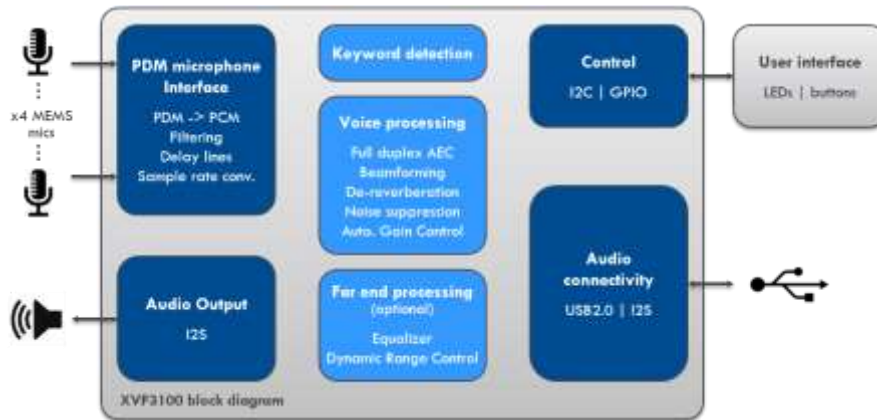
x4 MEMS mics

PDM microphone Interface

PDM -> PCM
Filtering
Delay lines
Sample rate conv.

Keyword detection

Voice processing

Full duplex AEC
Beamforming
De-reverberation
Noise suppression
Auto. Gain Control

Control

I2C | GPIO

User interface

LEDs | buttons

Audio Output

I2S

Far end processing
(optional)

Equalizer
Dynamic Range Control

Audio connectivity

USB2.0 | I2S

XVF3100 block diagram